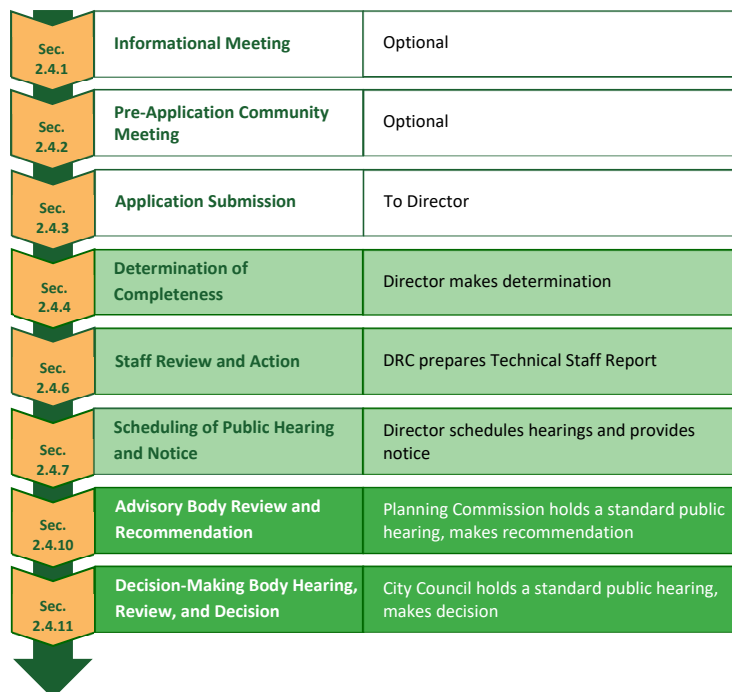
| | | |
|---|---|---|
| Sec. 2.4.1 | Informational Meeting | Optional |
| Sec. 2.4.2 | Pre-Application Community Meeting | Optional |
| Sec. 2.4.3 | Application Submission | To Director |
| Sec. 2.4.4 | Determination of Completeness | Director makes determination |
| Sec. 2.4.6 | Staff Review and Action | DRC prepares Technical Staff Report |
| Sec. 2.4.7 | Scheduling of Public Hearing and Notice | Director schedules hearings and provides notice |
| Sec. 2.4.10 | Advisory Body Review and Recommendation | Planning Commission holds a standard public hearing, makes recommendation |
| Sec. 2.4.11 | Decision-Making Body Hearing, Review, and Decision | City Council holds a standard public hearing, makes decision |